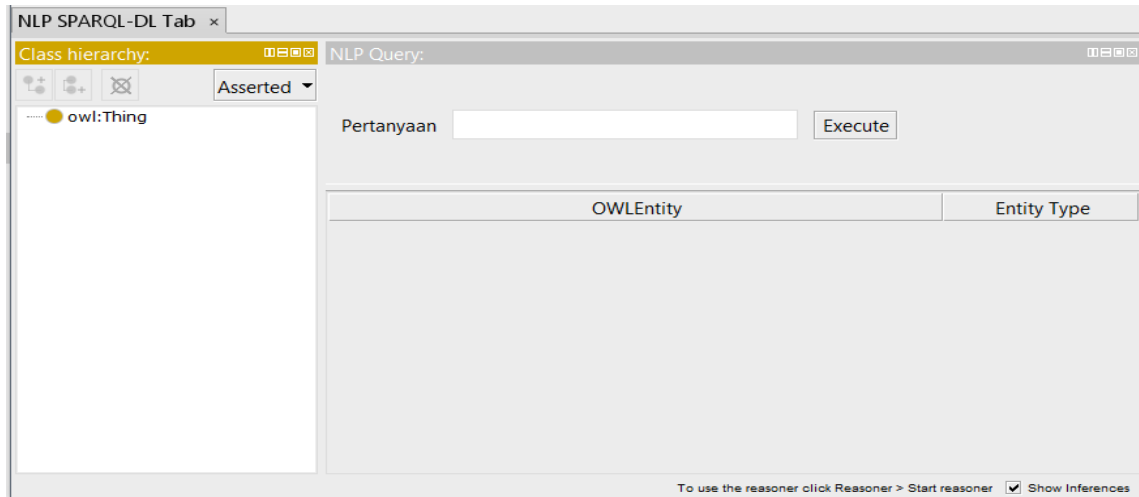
NLP SPARQL-DL Tab ×

Class hierarchy:

Asserted

owl:Thing

NLP Query:

Pertanyaan

Execute

| OWLEntity | Entity Type |
|---|---|

To use the reasoner click Reasoner > Start reasoner

Show Inferences